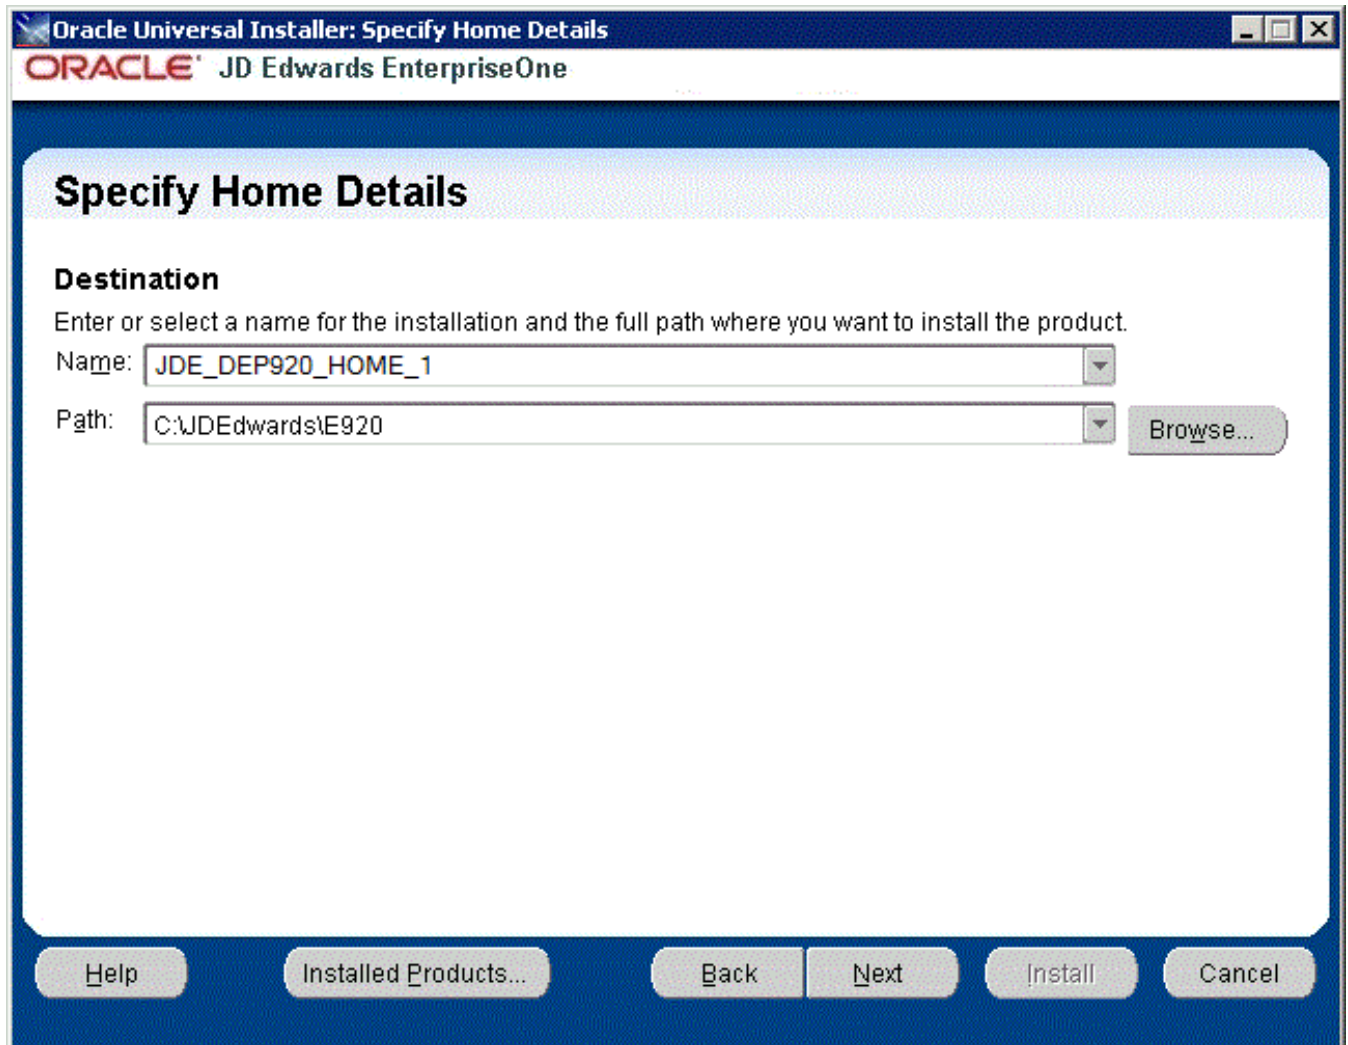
Oracle Universal Installer: Specify Home Details

ORACLE JD Edwards EnterpriseOne

Specify Home Details

Destination

Enter or select a name for the installation and the full path where you want to install the product.

Name: JDE_DEP920_HOME_1

Path: C:\JDEdwards\E920

Browse...

Help

Installed Products...

Back

Next

Install

Cancel